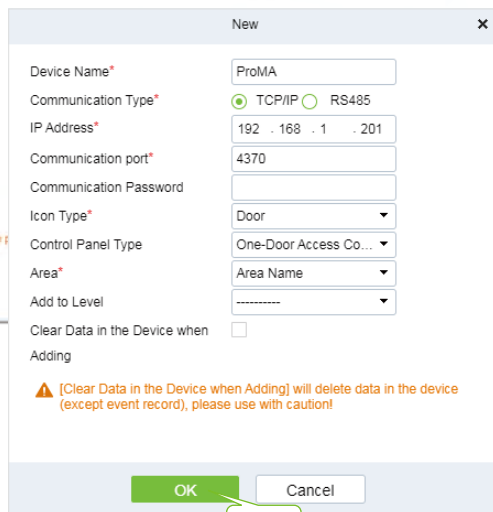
New ×

Device Name* ProMA

Communication Type* TCP/IP RS485

IP Address* 192 . 168 . 1 . 201

Communication port* 4370

Communication Password

Icon Type* Door

Control Panel Type One-Door Access Co...

Area* Area Name

Add to Level ----------

Clear Data in the Device when Adding

[Clear Data in the Device when Adding] will delete data in the device (except event record), please use with caution!

OK Cancel